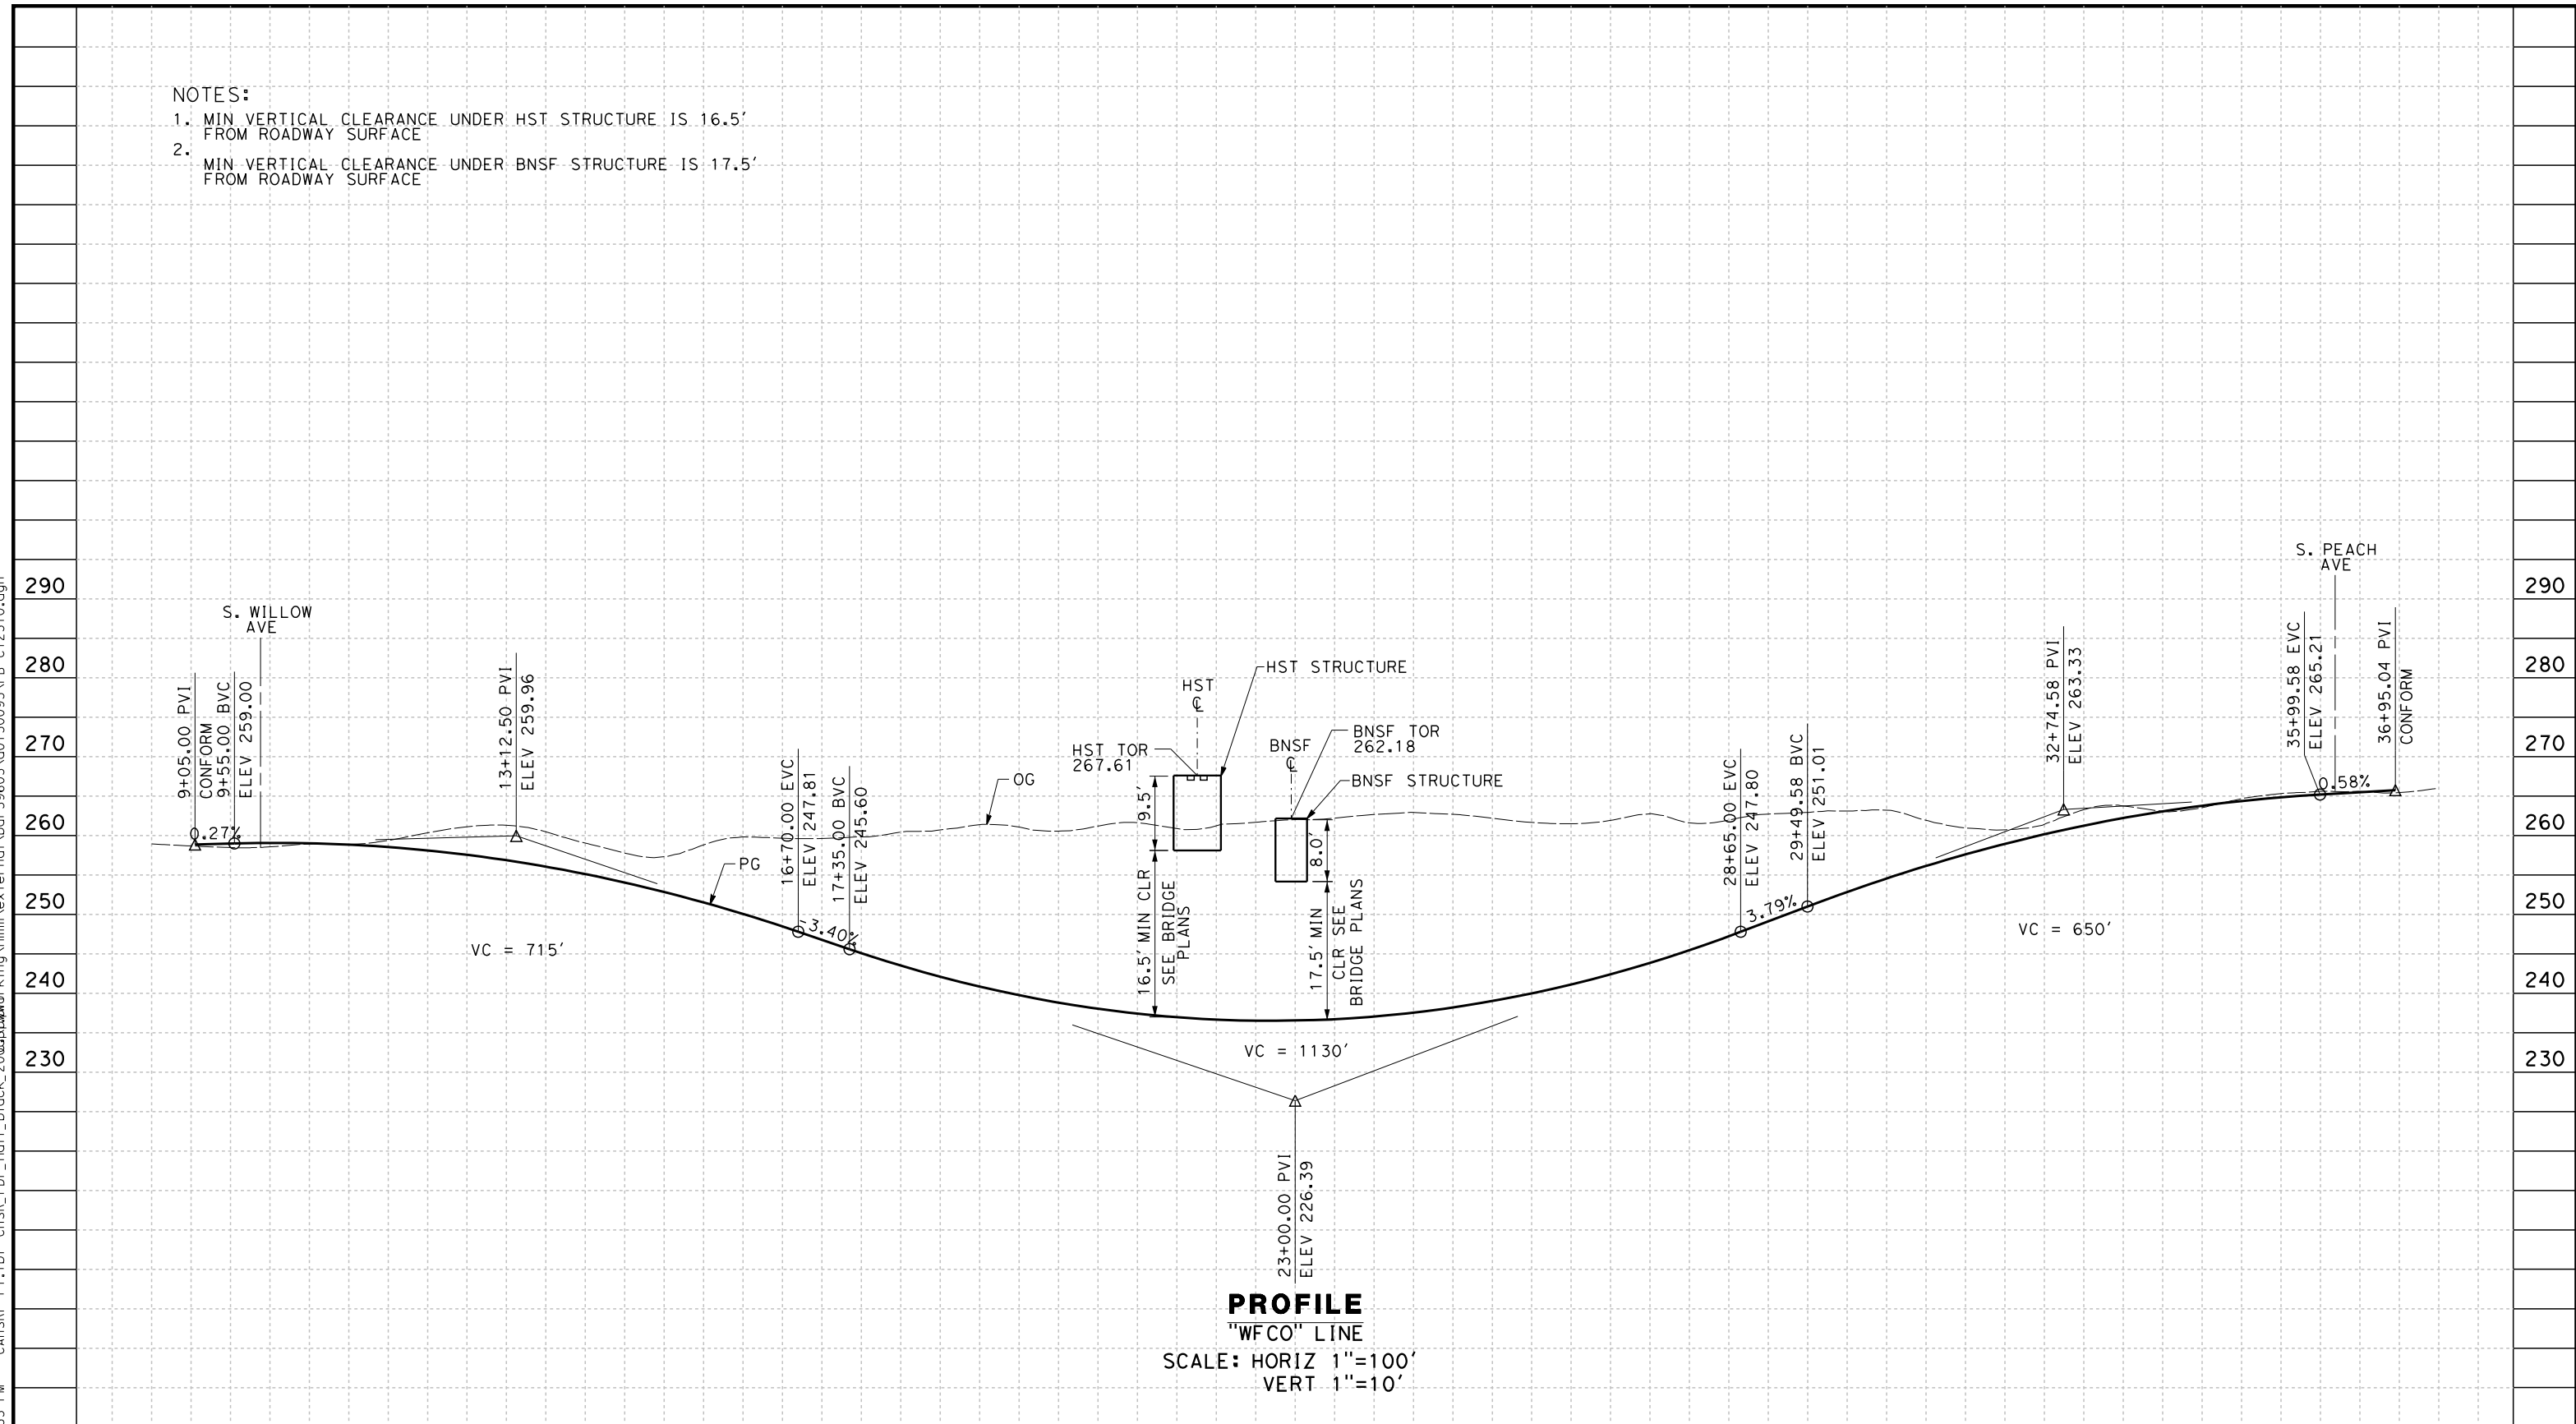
NOTES:
1. MIN VERTICAL CLEARANCE UNDER HST STRUCTURE IS 16.5' FROM ROADWAY SURFACE
2. MIN VERTICAL CLEARANCE UNDER BNSF STRUCTURE IS 17.5' FROM ROADWAY SURFACE

290
280
270
260
250
240
230

S. WILLOW AVE
9+05.00 PVI CONFORM
9+55.00 BVC ELEV 259.00
0.27%
13+12.50 PVI ELEV 259.96
16+70.00 EVC ELEV 247.81
17+35.00 BVC ELEV 245.60
-3.40%
PG
OG
VC = 715'
HST TOR 267.61
HST ℄
HST STRUCTURE
9.5'
16.5' MIN CLR SEE BRIDGE PLANS
BNSF ℄
BNSF TOR 262.18
BNSF STRUCTURE
8.0'
17.5' MIN CLR SEE BRIDGE PLANS
VC = 1130'
23+00.00 PVI ELEV 226.39
28+65.00 EVC ELEV 247.80
29+49.58 BVC ELEV 251.01
3.79%
VC = 650'
32+74.58 PVI ELEV 263.33
S. PEACH AVE
35+99.58 EVC ELEV 265.21
0.58%
36+95.04 PVI CONFORM

PROFILE
"WFCO" LINE
SCALE: HORIZ 1"=100'
VERT 1"=10'